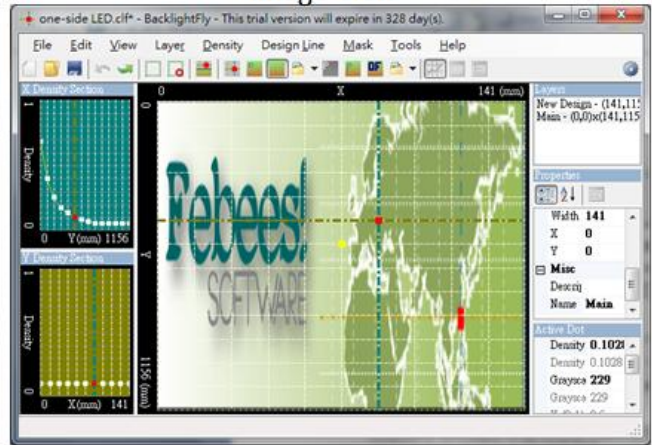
one-side LED.clf* - BacklightFly - This trial version will expire in 328 day(s).

File Edit View Layer Density Design Line Mask Tools Help

X Density Section

1

Density

0 Y(mm) 1156

Y Density Section

1

Density

0 X(mm) 141

0 X 141 (mm)

0

Y

1156 (mm)

Febees

SOFTWARE

Layers

New Design - (141,115

Main - (0,0)x(141,115

Properties

Width 141

X 0

Y 0

Misc

Descrij

Name Main

Active Dot

Density 0.1028

Density 0.1028

Grayscale 229

Grayscale 229